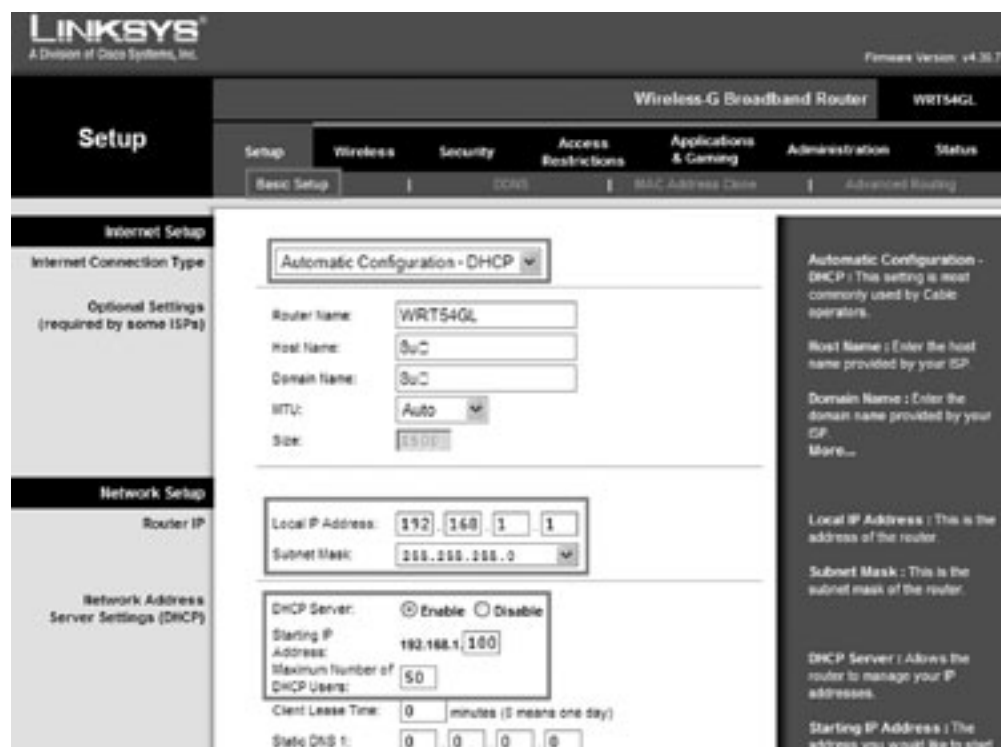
LINKSYS®
A Division of Cisco Systems, Inc.

Firmware Version: v4.30.7

Setup

Wireless-G Broadband Router WRT54GL

Setup | Wireless | Security | Access Restrictions | Applications & Gaming | Administration | Status

Basic Setup | DDNS | MAC Address Clone | Advanced Routing

Internet Setup

Internet Connection Type

Automatic Configuration - DHCP

Optional Settings (required by some ISPs)

Router Name: WRT54GL

Host Name: 8uC

Domain Name: 8uC

MTU: Auto

Size: 1500

Network Setup

Router IP

Local IP Address: 192 . 168 . 1 . 1

Subnet Mask: 255.255.255.0

Network Address Server Settings (DHCP)

DHCP Server: Enable Disable

Starting IP Address: 192.168.1. 100

Maximum Number of DHCP Users: 50

Client Lease Time: 0 minutes (0 means one day)

Static DNS 1: 0 . 0 . 0 . 0

Automatic Configuration - DHCP : This setting is most commonly used by Cable operators.

Host Name : Enter the host name provided by your ISP.

Domain Name : Enter the domain name provided by your ISP.
More...

Local IP Address : This is the address of the router.

Subnet Mask : This is the subnet mask of the router.

DHCP Server : Allows the router to manage your IP addresses.

Starting IP Address : The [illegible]